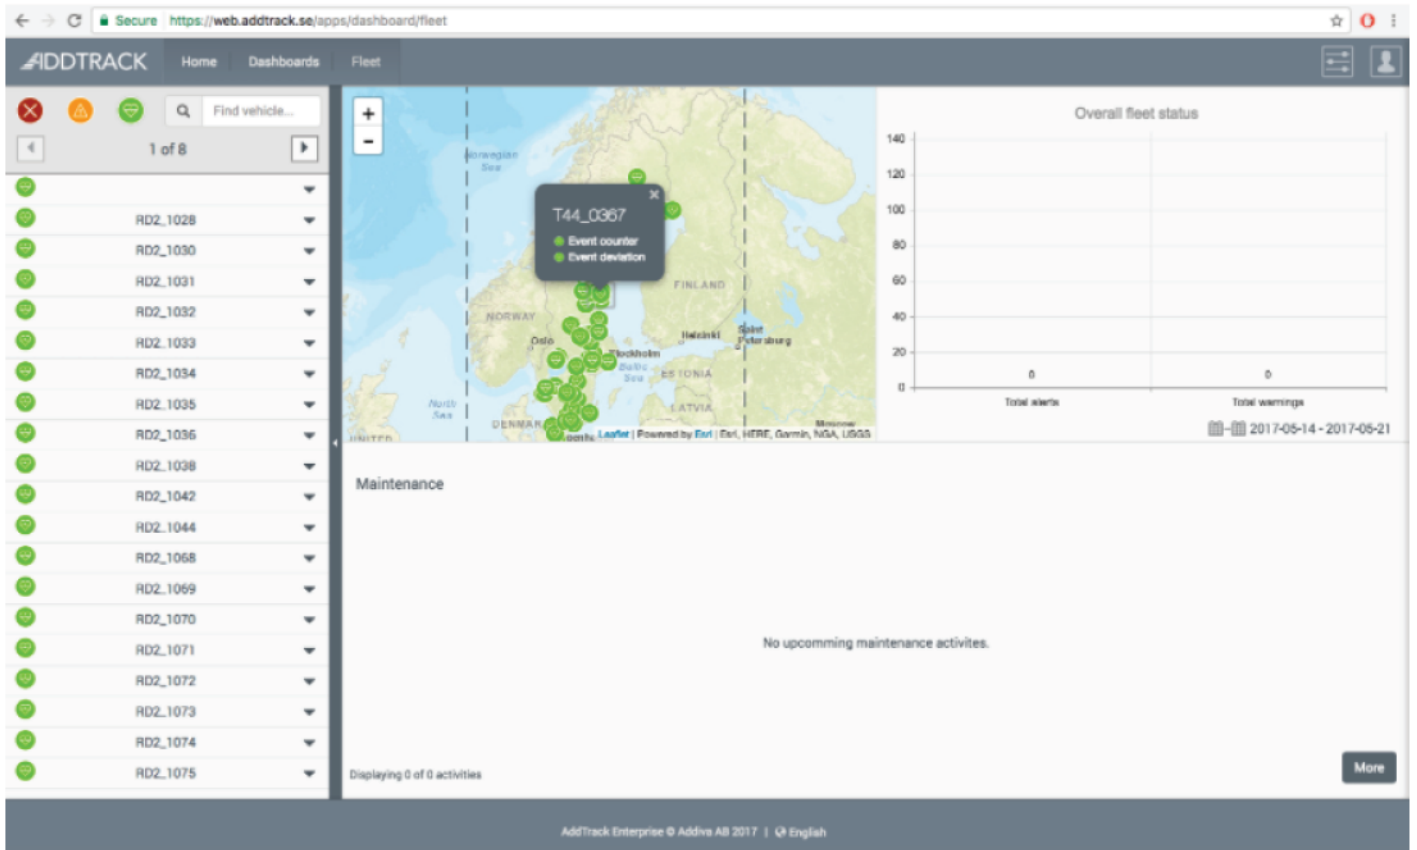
Secure https://web.addtrack.se/apps/dashboard/fleet

ADDTRACK Home Dashboards Fleet

Find vehicle...

1 of 8

RD2_1028
RD2_1030
RD2_1031
RD2_1032
RD2_1033
RD2_1034
RD2_1035
RD2_1036
RD2_1038
RD2_1042
RD2_1044
RD2_1068
RD2_1069
RD2_1070
RD2_1071
RD2_1072
RD2_1073
RD2_1074
RD2_1075

+
-

Norwegian Sea

T44_0367
Event counter
Event deviation

FINLAND
NORWAY
Oslo
Helsinki
Saint Petersburg
Stockholm
Baltic Sea
ESTONIA
North Sea
LATVIA
DENMARK
UNITED
Moscow

Leaflet | Powered by Esri | Esri, HERE, Garmin, NGA, USGS

Overall fleet status

| 140 |
| 120 |
| 100 |
| 80 |
| 60 |
| 40 |
| 20 |
| 0 |

0
0
Total alerts
Total warnings

2017-05-14 - 2017-05-21

Maintenance

No upcomming maintenance activites.

Displaying 0 of 0 activities

More

AddTrack Enterprise © Addiva AB 2017 | English